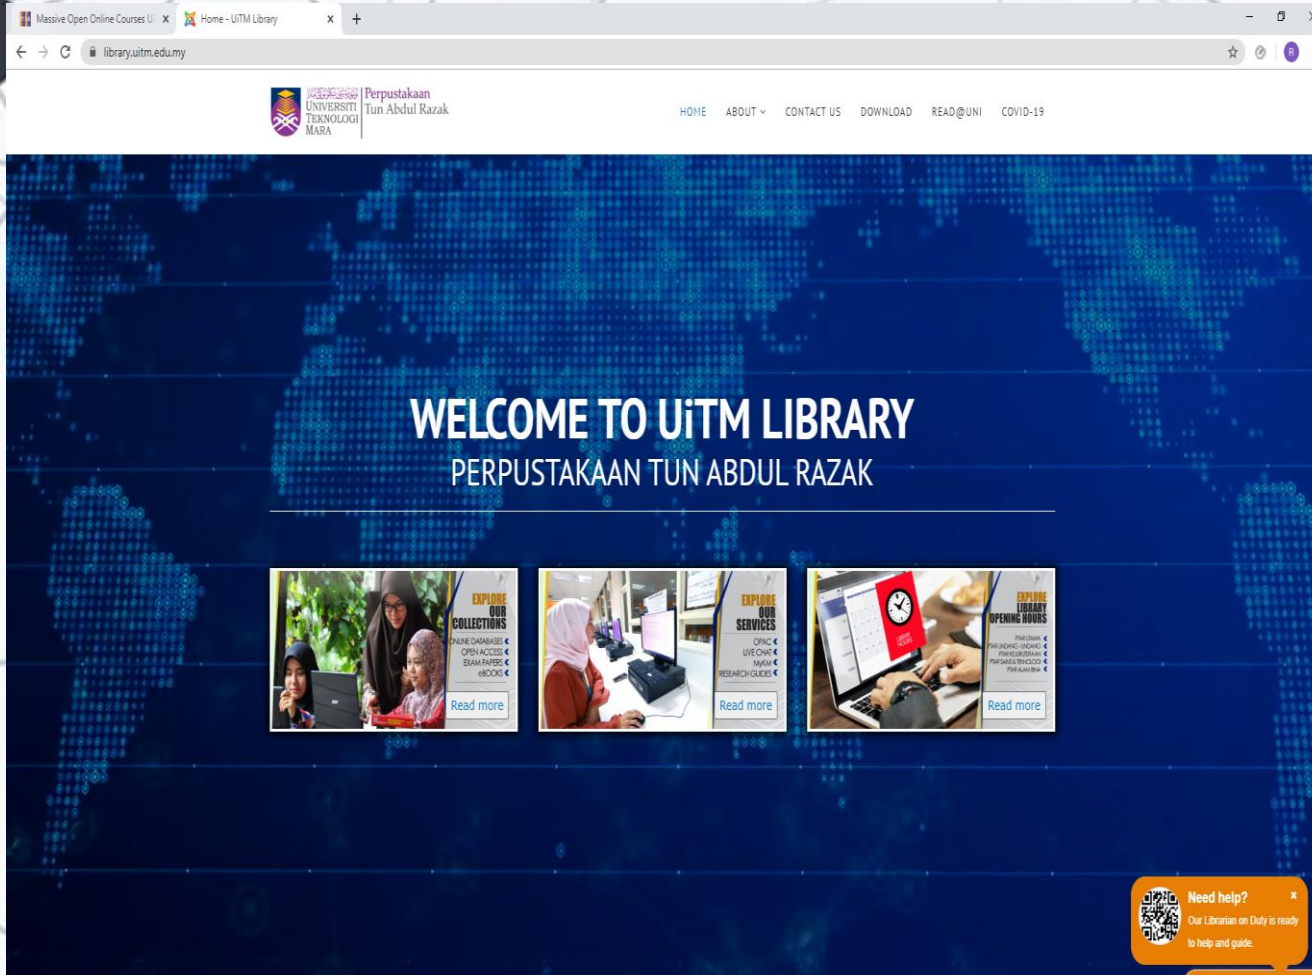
Massive Open Online Courses U ×
Home - UiTM Library ×
+

library.uitm.edu.my

UNIVERSITI TEKNOLOGI MARA
Perpustakaan Tun Abdul Razak

HOME ABOUT CONTACT US DOWNLOAD READ@UNI COVID-19

WELCOME TO UiTM LIBRARY
PERPUSTAKAAN TUN ABDUL RAZAK

EXPLORE OUR COLLECTIONS
ONLINE DATABASES
OPEN ACCESS
EXAM PAPERS
eBOOKS
Read more

EXPLORE OUR SERVICES
OPAC
LIVE CHAT
MyKM
RESEARCH GUIDES
Read more

EXPLORE LIBRARY OPENING HOURS
PTAR UTAMA
PTAR UNDANG-UNDANG
PTAR KEJURUTERAAN
PTAR SAINS & TEKNOLOGI
PTAR ALAM BINA
Read more

Need help?
Our Librarian on Duty is ready to help and guide.